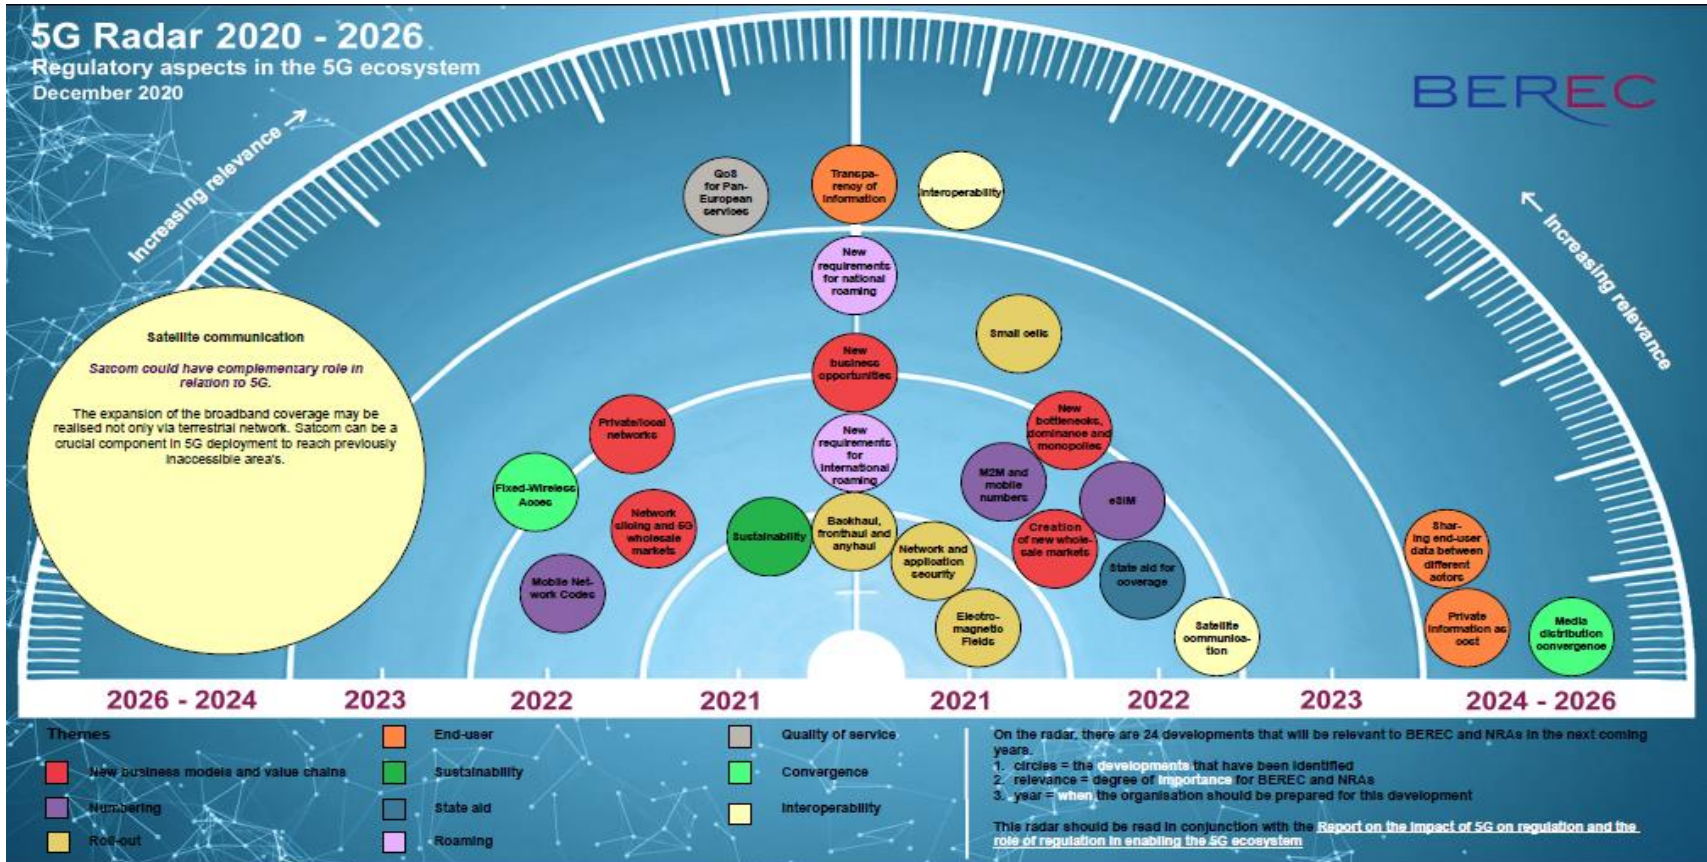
5G Radar 2020 - 2026
Regulatory aspects in the 5G ecosystem
December 2020

BEREC

Increasing relevance →

← Increasing relevance

QoS for Pan-European services

Transparency of information

Interoperability

New requirements for national roaming

Small cells

Satellite communication

Satcom could have complementary role in relation to 5G.

The expansion of the broadband coverage may be realised not only via terrestrial network. Satcom can be a crucial component in 5G deployment to reach previously inaccessible area's.

New business opportunities

Private/local networks

New requirements for international roaming

New bottlenecks, dominance and monopolies

M2M and mobile numbers

eSIM

Fixed-Wireless Access

Network slicing and 5G wholesale markets

Sustainability

Backhaul, fronthaul and anyhaul

Network and application security

Creation of new wholesale markets

State aid for coverage

Sharing end-user data between different actors

Mobile Network Codes

Electromagnetic Fields

Satellite communication

Private information as cost

Media distribution convergence

2026 - 2024 | 2023 | 2022 | 2021 | 2021 | 2022 | 2023 | 2024 - 2026

Themes
New business models and value chains
Numbering
Roll-out
End-user
Sustainability
State aid
Roaming
Quality of service
Convergence
Interoperability

On the radar, there are 24 developments that will be relevant to BEREC and NRAs in the next coming years.
1. circles = the developments that have been identified
2. relevance = degree of importance for BEREC and NRAs
3. year = when the organisation should be prepared for this development

This radar should be read in conjunction with the Report on the impact of 5G on regulation and the role of regulation in enabling the 5G ecosystem